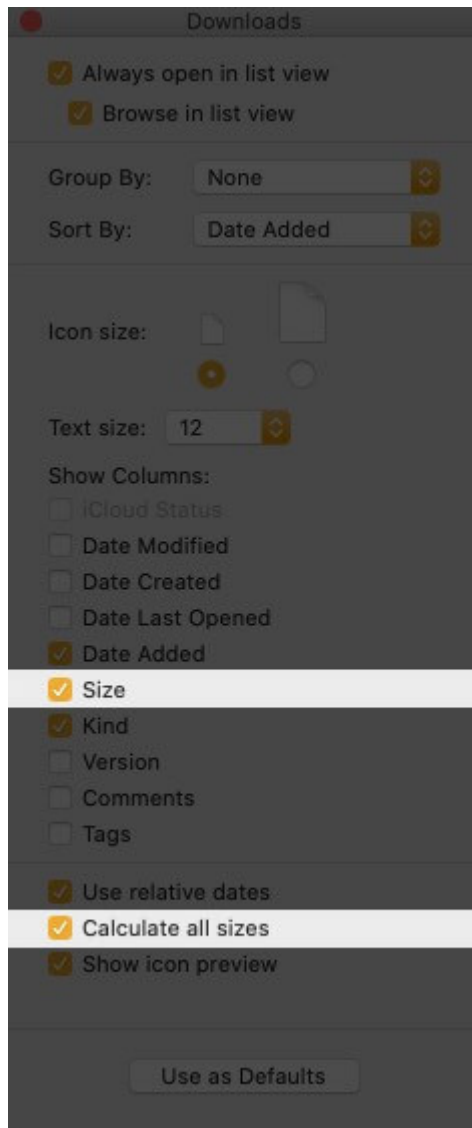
Downloads

Always open in list view

Browse in list view

Group By: None

Sort By: Date Added

Icon size:

Text size: 12

Show Columns:

iCloud Status

Date Modified

Date Created

Date Last Opened

Date Added

Size

Kind

Version

Comments

Tags

Use relative dates

Calculate all sizes

Show icon preview

Use as Defaults